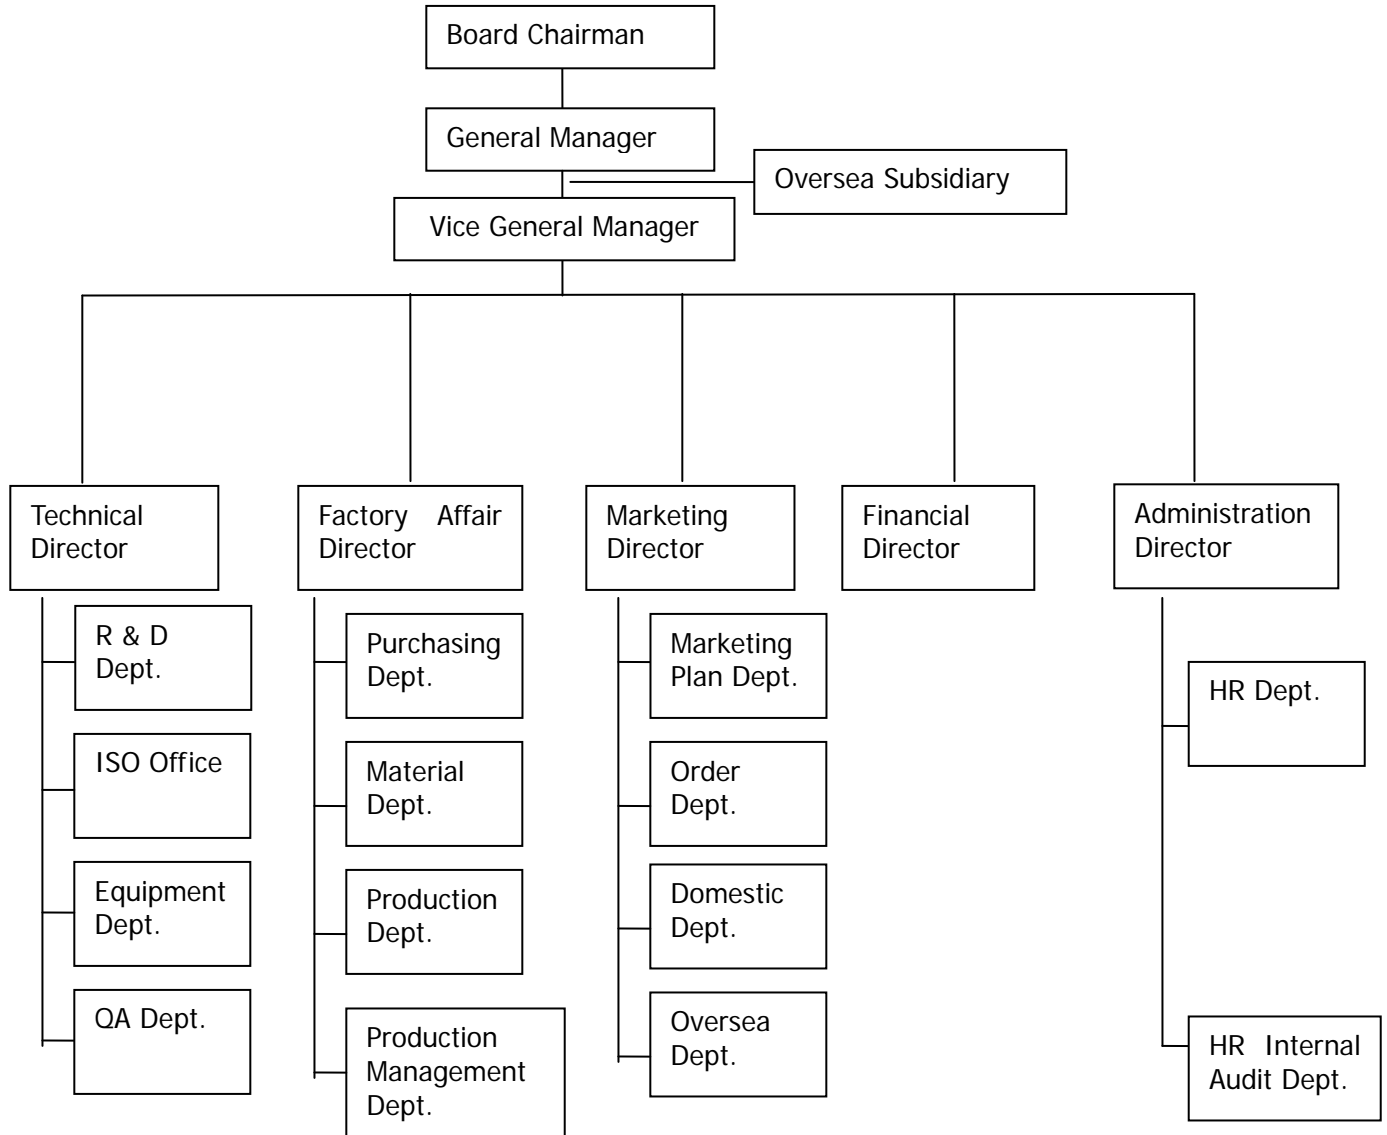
Board Chairman

General Manager

Oversea Subsidiary

Vice General Manager

Technical Director

R & D Dept.

ISO Office

Equipment Dept.

QA Dept.

Factory Affair Director

Purchasing Dept.

Material Dept.

Production Dept.

Production Management Dept.

Marketing Director

Marketing Plan Dept.

Order Dept.

Domestic Dept.

Oversea Dept.

Financial Director

Administration Director

HR Dept.

HR Internal Audit Dept.